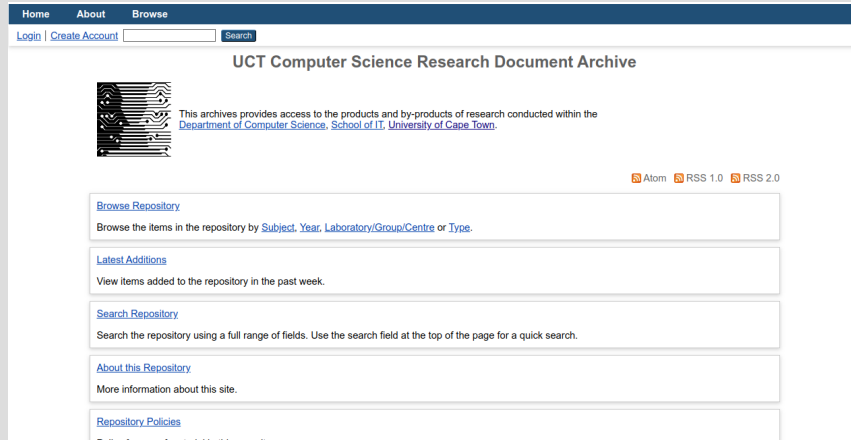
Home About Browse

Login | Create Account Search

UCT Computer Science Research Document Archive

This archives provides access to the products and by-products of research conducted within the Department of Computer Science, School of IT, University of Cape Town.

Atom RSS 1.0 RSS 2.0

Browse Repository

Browse the items in the repository by Subject, Year, Laboratory/Group/Centre or Type.

Latest Additions

View items added to the repository in the past week.

Search Repository

Search the repository using a full range of fields. Use the search field at the top of the page for a quick search.

About this Repository

More information about this site.

Repository Policies

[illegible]